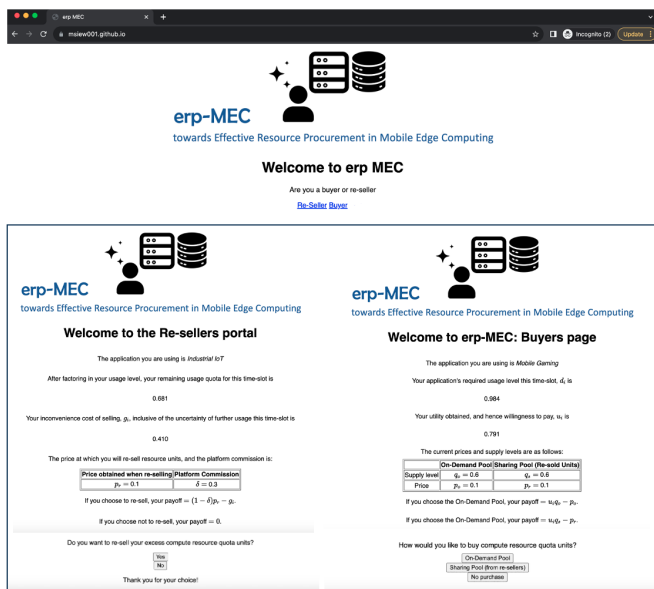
erp MEC
msiew001.github.io
Incognito (2)
Update

erp-MEC
towards Effective Resource Procurement in Mobile Edge Computing

Welcome to erp MEC

Are you a buyer or re-seller

Re-Seller Buyer

erp-MEC
towards Effective Resource Procurement in Mobile Edge Computing

Welcome to the Re-sellers portal

The application you are using is Industrial IoT

After factoring in your usage level, your remaining usage quota for this time-slot is

0.681

Your inconvenience cost of selling, $g_i$, inclusive of the uncertainty of further usage this time-slot is

0.410

The price at which you will re-sell resource units, and the platform commission is:

| Price obtained when re-selling | Platform Commission |
|---|---|
| $p_s = 0.1$ | $\delta = 0.3$ |

If you choose to re-sell, your payoff $= (1-\delta)p_s - g_i$.

If you choose not to re-sell, your payoff $= 0$.

Do you want to re-sell your excess compute resource quota units?

Yes
No

Thank you for your choice!

erp-MEC
towards Effective Resource Procurement in Mobile Edge Computing

Welcome to erp-MEC: Buyers page

The application you are using is Mobile Gaming

Your application's required usage level this time-slot, $d_i$ is

0.984

Your utility obtained, and hence willingness to pay, $u_i$ is

0.791

The current prices and supply levels are as follows:

| | On-Demand Pool | Sharing Pool (Re-sold Units) |
|---|---|---|
| Supply level | $q_o = 0.6$ | $q_s = 0.6$ |
| Price | $p_o = 0.1$ | $p_s = 0.1$ |

If you choose the On-Demand Pool, your payoff $= u_i q_o - p_o$.

If you choose the On-Demand Pool, your payoff $= u_i q_s - p_s$.

How would you like to buy compute resource quota units?

On-Demand Pool
Sharing Pool (from re-sellers)
No purchase